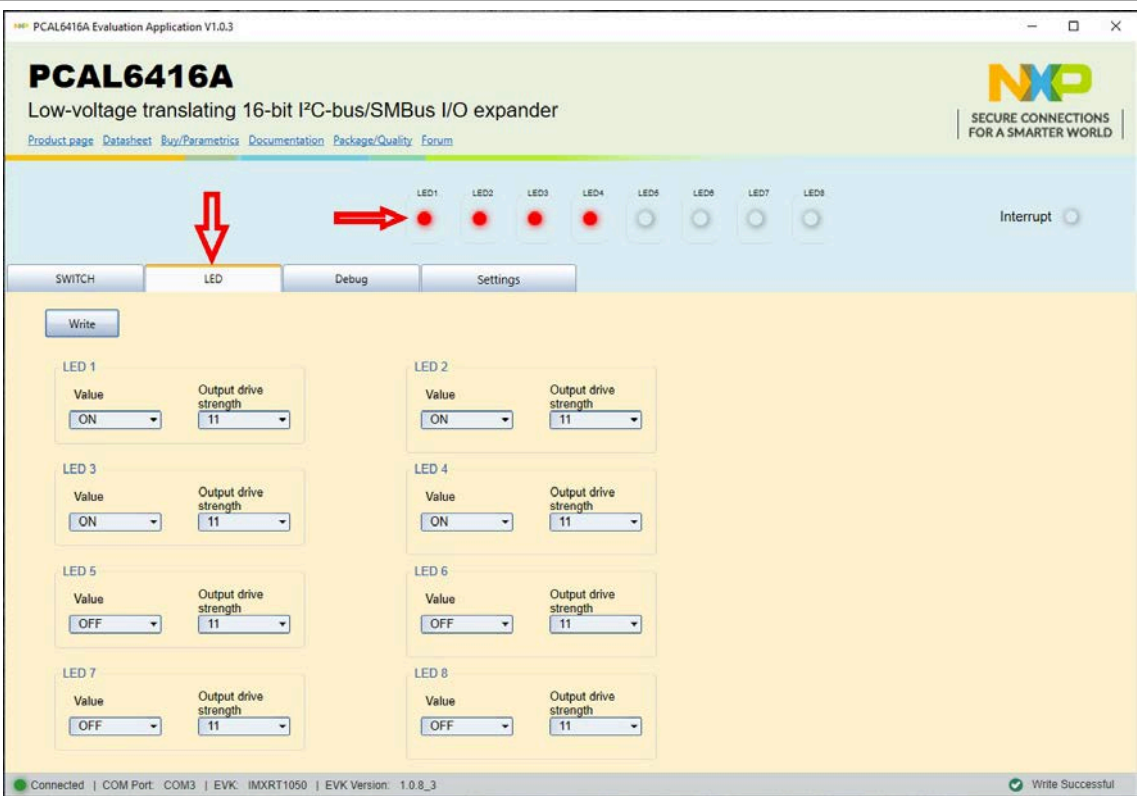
PCAL6416A Evaluation Application V1.0.3

PCAL6416A
Low-voltage translating 16-bit I²C-bus/SMBus I/O expander
Product page Datasheet Buy/Parametrics Documentation Package/Quality Forum

NXP
SECURE CONNECTIONS FOR A SMARTER WORLD

LED1 LED2 LED3 LED4 LED5 LED6 LED7 LED8

Interrupt

SWITCH | LED | Debug | Settings

Write

LED 1
Value ON
Output drive strength 11

LED 2
Value ON
Output drive strength 11

LED 3
Value ON
Output drive strength 11

LED 4
Value ON
Output drive strength 11

LED 5
Value OFF
Output drive strength 11

LED 6
Value OFF
Output drive strength 11

LED 7
Value OFF
Output drive strength 11

LED 8
Value OFF
Output drive strength 11

Connected | COM Port: COM3 | EVK: IMXRT1050 | EVK Version: 1.0.8_3

Write Successful